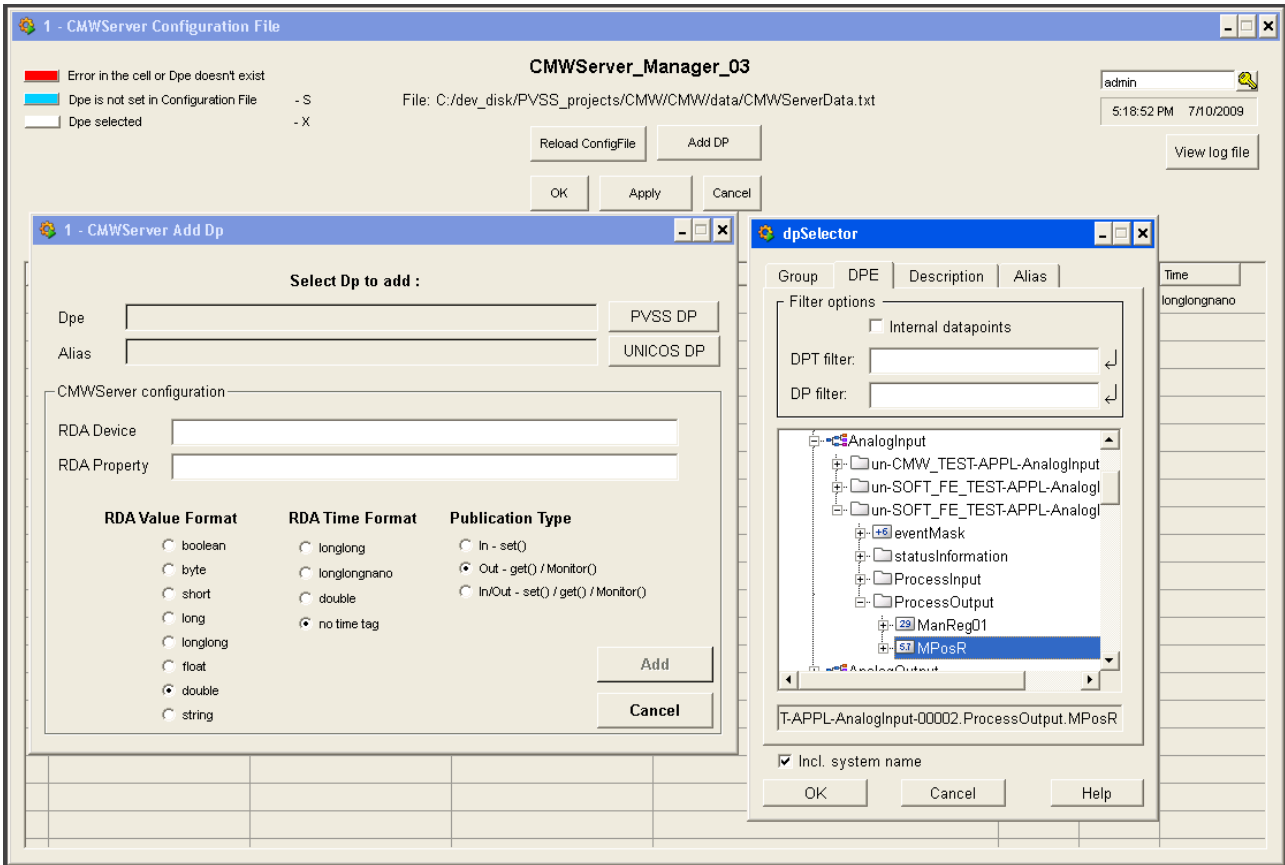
1 - CMWServer Configuration File

Error in the cell or Dpe doesn't exist
Dpe is not set in Configuration File - S
Dpe selected - X

CMWServer_Manager_03

File: C:/dev_disk/PVSS_projects/CMW/CMW/data/CMWServerData.txt

Reload ConfigFile
Add DP
OK
Apply
Cancel

admin
5:18:52 PM 7/10/2009
View log file

Time
longlongnano

1 - CMWServer Add Dp

Select Dp to add :

Dpe
PVSS DP
Alias
UNICOS DP

CMWServer configuration
RDA Device
RDA Property

RDA Value Format
boolean
byte
short
long
longlong
float
double
string

RDA Time Format
longlong
longlongnano
double
no time tag

Publication Type
In - set()
Out - get() / Monitor()
In/Out - set() / get() / Monitor()

Add
Cancel

dpSelector

Group
DPE
Description
Alias

Filter options
Internal datapoints
DPT filter:
DP filter:

AnalogInput
un-CMW_TEST-APPL-AnalogInput
un-SOFT_FE_TEST-APPL-Analogl
un-SOFT_FE_TEST-APPL-Analogl
eventMask
statusInformation
ProcessInput
ProcessOutput
ManReg01
MPosR
AnalogOutput

T-APPL-AnalogInput-00002.ProcessOutput.MPosR

Incl. system name
OK
Cancel
Help